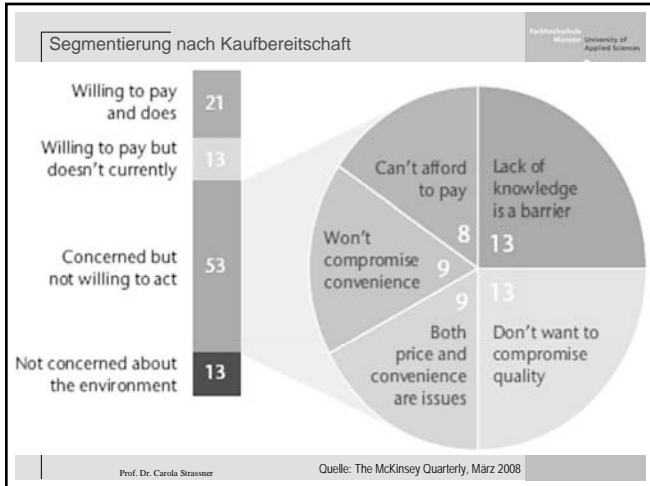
Segmentierung nach Kaufbereitschaft

Fachhochschule Münster University of Applied Sciences

Willing to pay and does 21

Willing to pay but doesn't currently 13

Concerned but not willing to act 53

Not concerned about the environment 13

Can't afford to pay 8

Lack of knowledge is a barrier 13

Won't compromise convenience 9

Both price and convenience are issues 9

13 Don't want to compromise quality

Prof. Dr. Carola Strassner

Quelle: The McKinsey Quarterly, März 2008